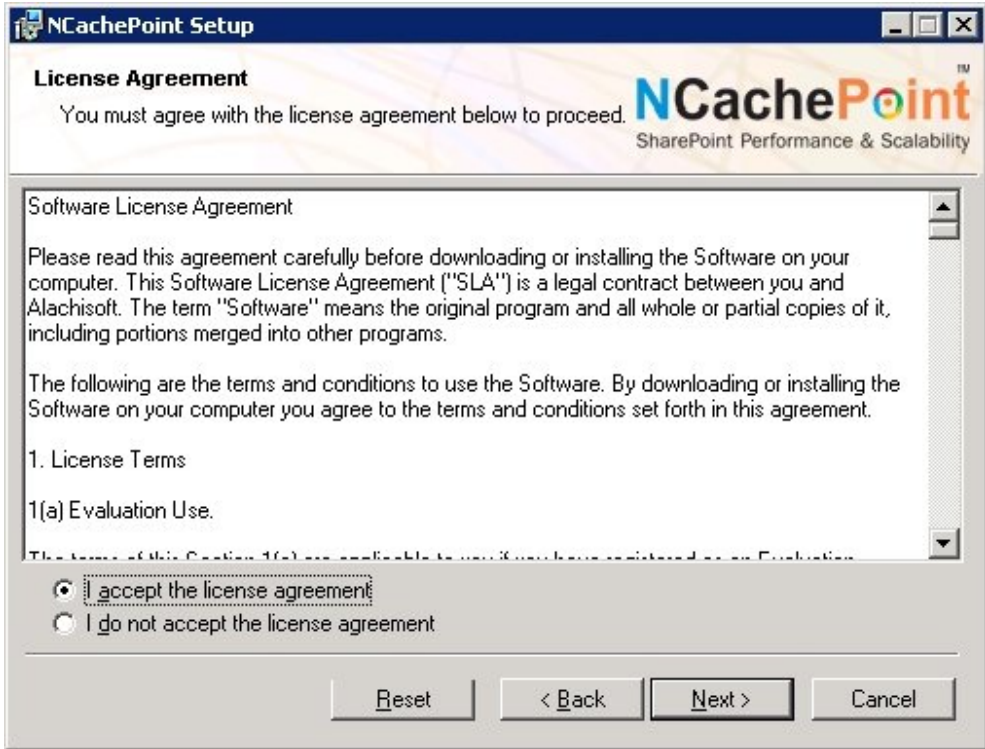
NCachePoint Setup

License Agreement

You must agree with the license agreement below to proceed.

NCachePoint™

SharePoint Performance & Scalability

Software License Agreement

Please read this agreement carefully before downloading or installing the Software on your computer. This Software License Agreement ("SLA") is a legal contract between you and Alachisoft. The term "Software" means the original program and all whole or partial copies of it, including portions merged into other programs.

The following are the terms and conditions to use the Software. By downloading or installing the Software on your computer you agree to the terms and conditions set forth in this agreement.

1. License Terms

1(a) Evaluation Use.

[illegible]

I accept the license agreement

I do not accept the license agreement

Reset

< Back

Next >

Cancel